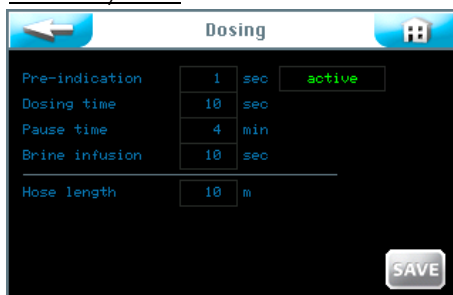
Dosing

| | | | |
|---|---|---|---|
| Pre-indication | 1 | sec | active |
| Dosing time | 10 | sec | |
| Pause time | 4 | min | |
| Brine infusion | 10 | sec | |

| | | |
|---|---|---|
| Hose length | 10 | m |

SAVE